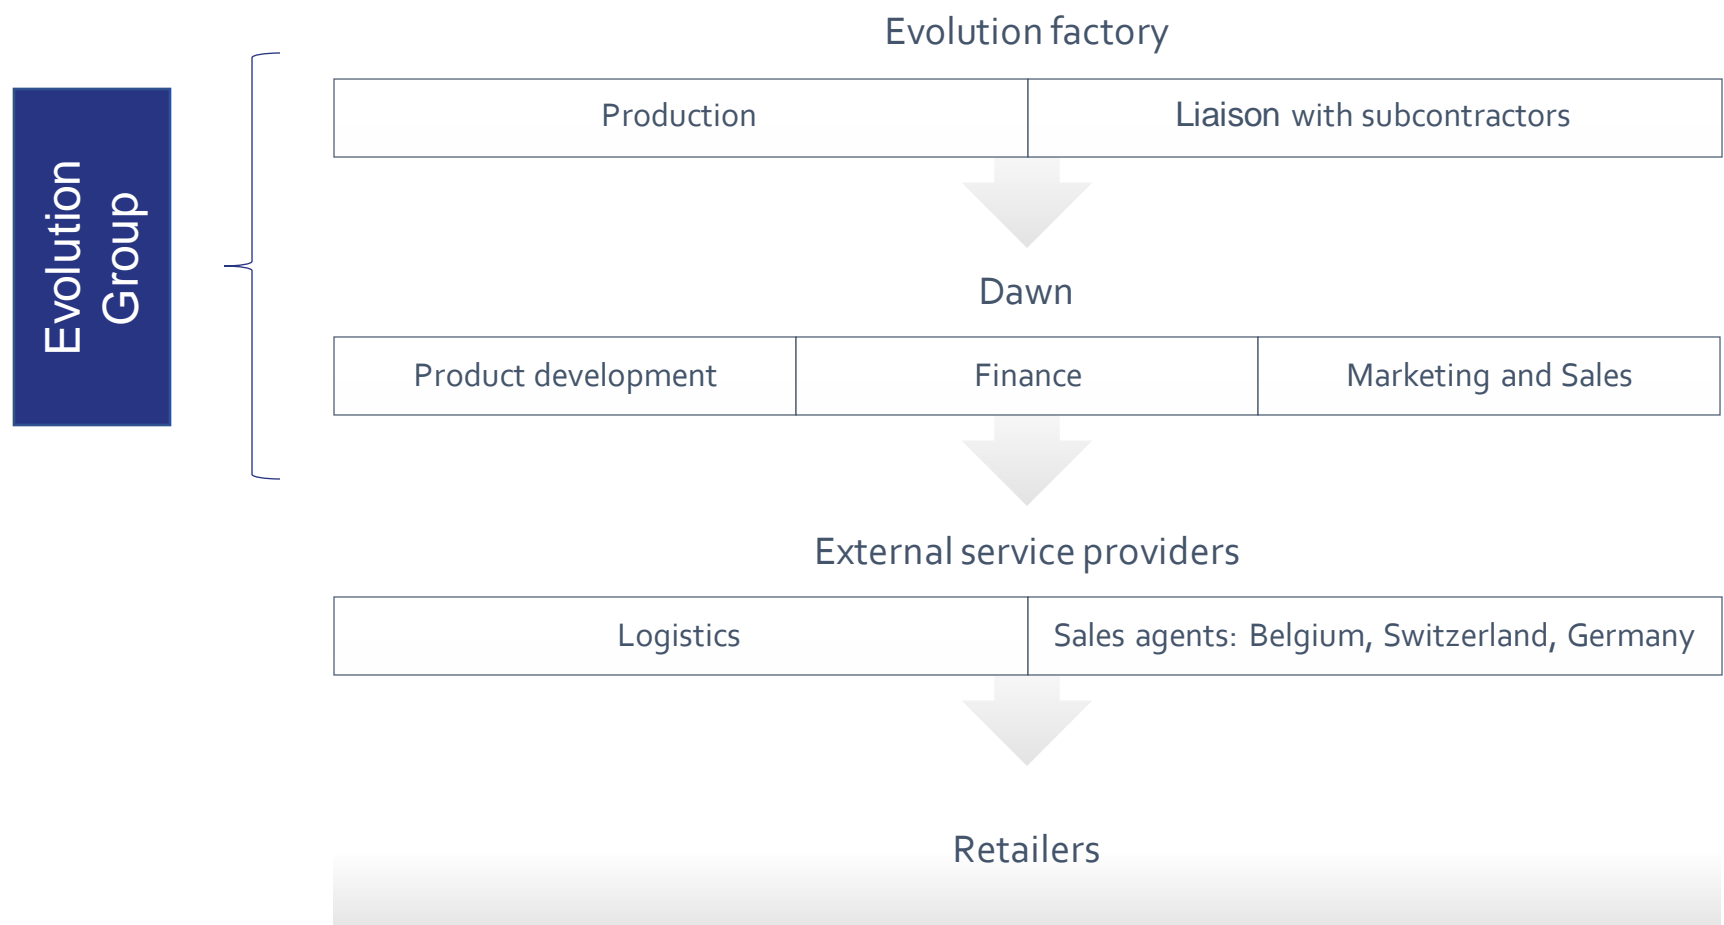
Evolution Group

Evolution factory

| Production | Liaison with subcontractors |
|---|---|

Dawn

| Product development | Finance | Marketing and Sales |
|---|---|---|

External service providers

| Logistics | Sales agents: Belgium, Switzerland, Germany |
|---|---|

Retailers